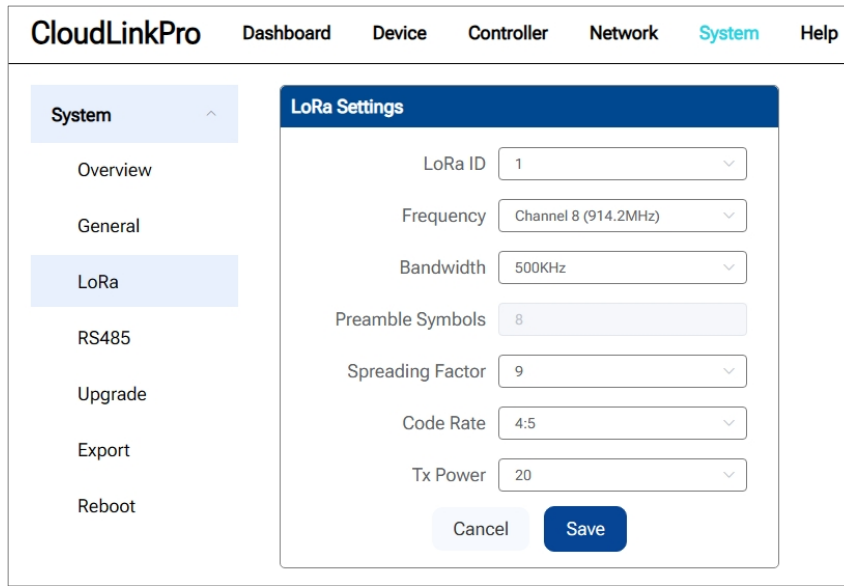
CloudLinkPro Dashboard Device Controller Network System Help

System
Overview
General
LoRa
RS485
Upgrade
Export
Reboot

LoRa Settings

LoRa ID 1
Frequency Channel 8 (914.2MHz)
Bandwidth 500KHz
Preamble Symbols 8
Spreading Factor 9
Code Rate 4:5
Tx Power 20

Cancel Save